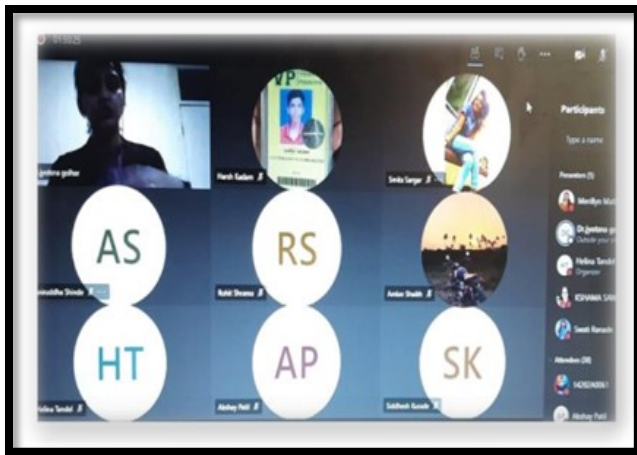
01:10:25

VP

jyotsna godhar

Harsh Kadam

Smita Sargar

AS

RS

Aniruddha Shinde

Rohit Shrama

Aman Shaikh

HT

AP

SK

Helina Tandel

Akshay Patil

Siddhesh Kusale

Participants

Type a name

Presenters (5)

Merillyn Mul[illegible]

Dr.Jyotsna g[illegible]

Outside your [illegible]

Helina Tandel

Organizer

KSHAMA SAW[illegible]

Swati Ranade

Attendees (38)

142920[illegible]

Akshay Patil